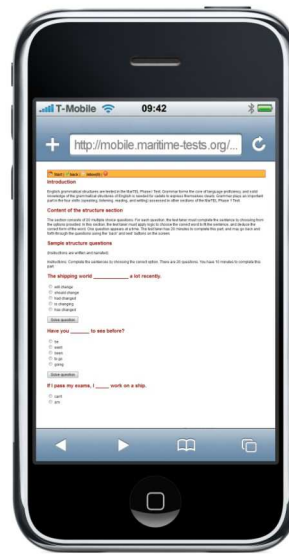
T-Mobile 09:42

http://mobile.maritime-tests.org/...

Introduction

Content of the structure section

Sample structure questions

The shipping world ____________ a lot recently.

will change
should change
had changed
is changing
has changed

Have you ______ to sea before?

be
went
been
to go
going

If I pass my exam, I _____ work on a ship.

can't
am